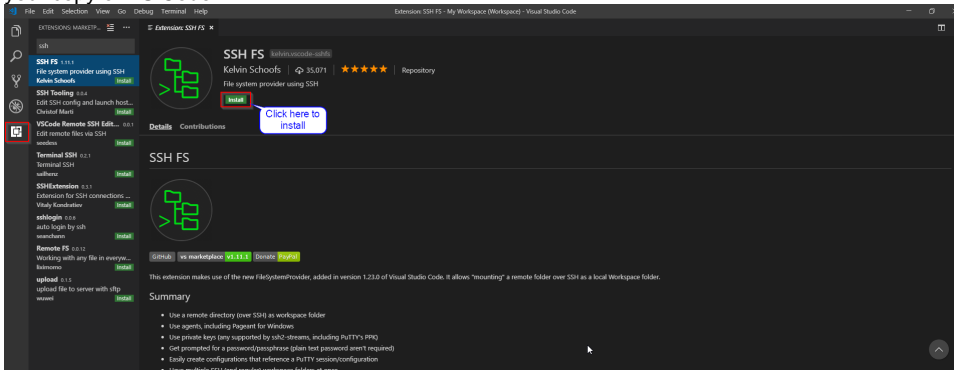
File Edit Selection View Go Debug Terminal Help
Extension: SSH FS - My Workspace (Workspace) - Visual Studio Code

EXTENSIONS: MARKETP...
ssh

SSH FS 1.11.1
File system provider using SSH
Kelvin Schoofs
Install

SSH Tooling 0.0.4
Edit SSH config and launch host...
Christof Marti
Install

VSCode Remote SSH Edit... 0.0.1
Edit remote files via SSH
seedess
Install

Terminal SSH 0.2.1
Terminal SSH
sailhenz
Install

SSHExtension 0.3.1
Extension for SSH connections ...
Vitaly Kondratiev
Install

sshlogin 0.0.6
auto login by ssh
seanchenn
Install

Remote FS 0.0.12
Working with any file in everyw...
liximomo
Install

upload 0.1.5
upload file to server with sftp
wuwei
Install

Extension: SSH FS ×

SSH FS kelvin.vscode-sshfs
Kelvin Schoofs | 35,071 | ★★★★★ | Repository
File system provider using SSH
Install
Click here to install

Details Contributions

SSH FS

GitHub vs marketplace v1.11.1 Donate PayPal

This extension makes use of the new FileSystemProvider, added in version 1.23.0 of Visual Studio Code. It allows "mounting" a remote folder over SSH as a local Workspace folder.

Summary

• Use a remote directory (over SSH) as workspace folder
• Use agents, including Pageant for Windows
• Use private keys (any supported by ssh2-streams, including PuTTY's PPK)
• Get prompted for a password/passphrase (plain text password aren't required)
• Easily create configurations that reference a PuTTY session/configuration